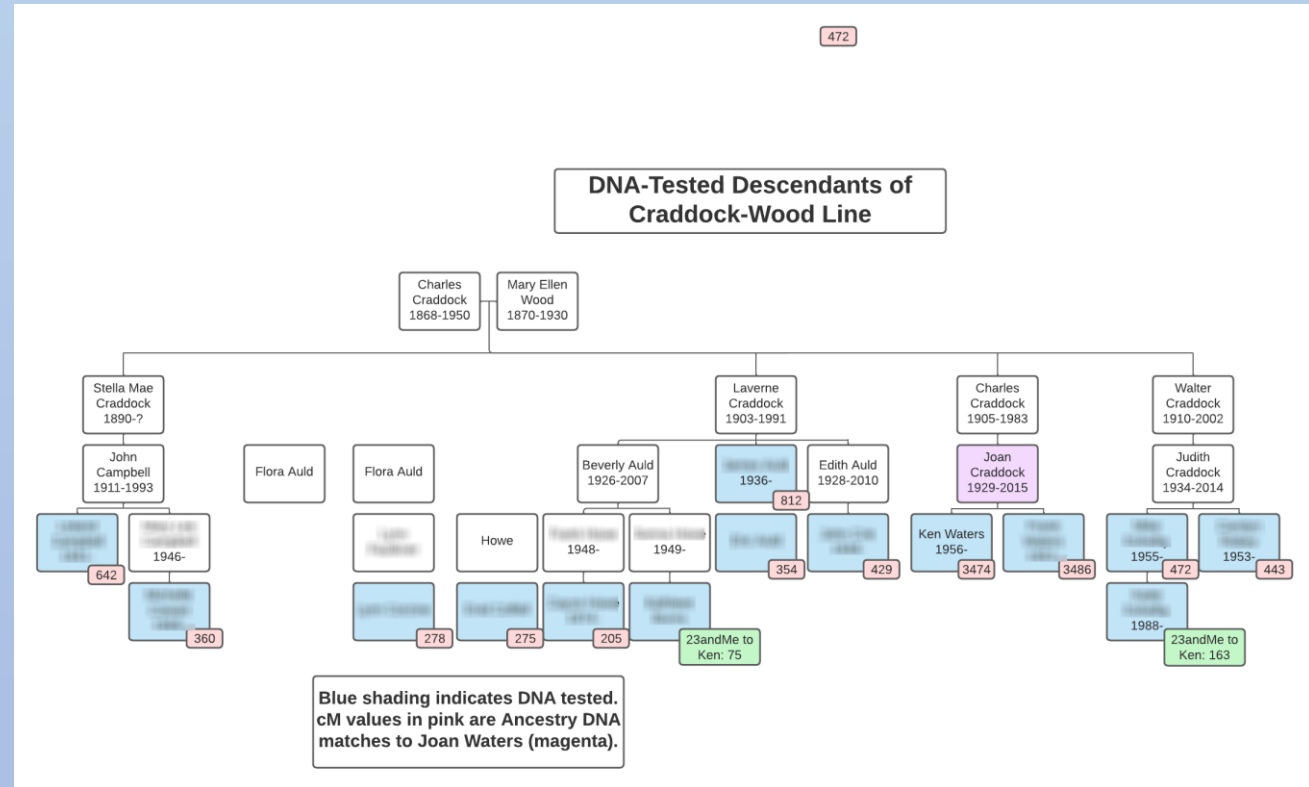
472

DNA-Tested Descendants of Craddock-Wood Line

Charles Craddock 1868-1950

Mary Ellen Wood 1870-1930

Stella Mae Craddock 1890-?

Laverne Craddock 1903-1991

Charles Craddock 1905-1983

Walter Craddock 1910-2002

John Campbell 1911-1993

Flora Auld

Flora Auld

Beverly Auld 1926-2007

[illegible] 1936-

812

Edith Auld 1928-2010

Joan Craddock 1929-2015

Judith Craddock 1934-2014

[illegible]

642

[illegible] 1946-

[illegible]

360

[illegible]

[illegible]

278

Howe

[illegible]

275

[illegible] 1948-

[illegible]

205

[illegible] 1949-

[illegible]

23andMe to Ken: 75

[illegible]

354

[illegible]

429

Ken Waters 1956-

3474

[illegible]

3486

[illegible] 1955-

472

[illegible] 1953-

443

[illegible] 1988-

23andMe to Ken: 163

Blue shading indicates DNA tested. cM values in pink are Ancestry DNA matches to Joan Waters (magenta).